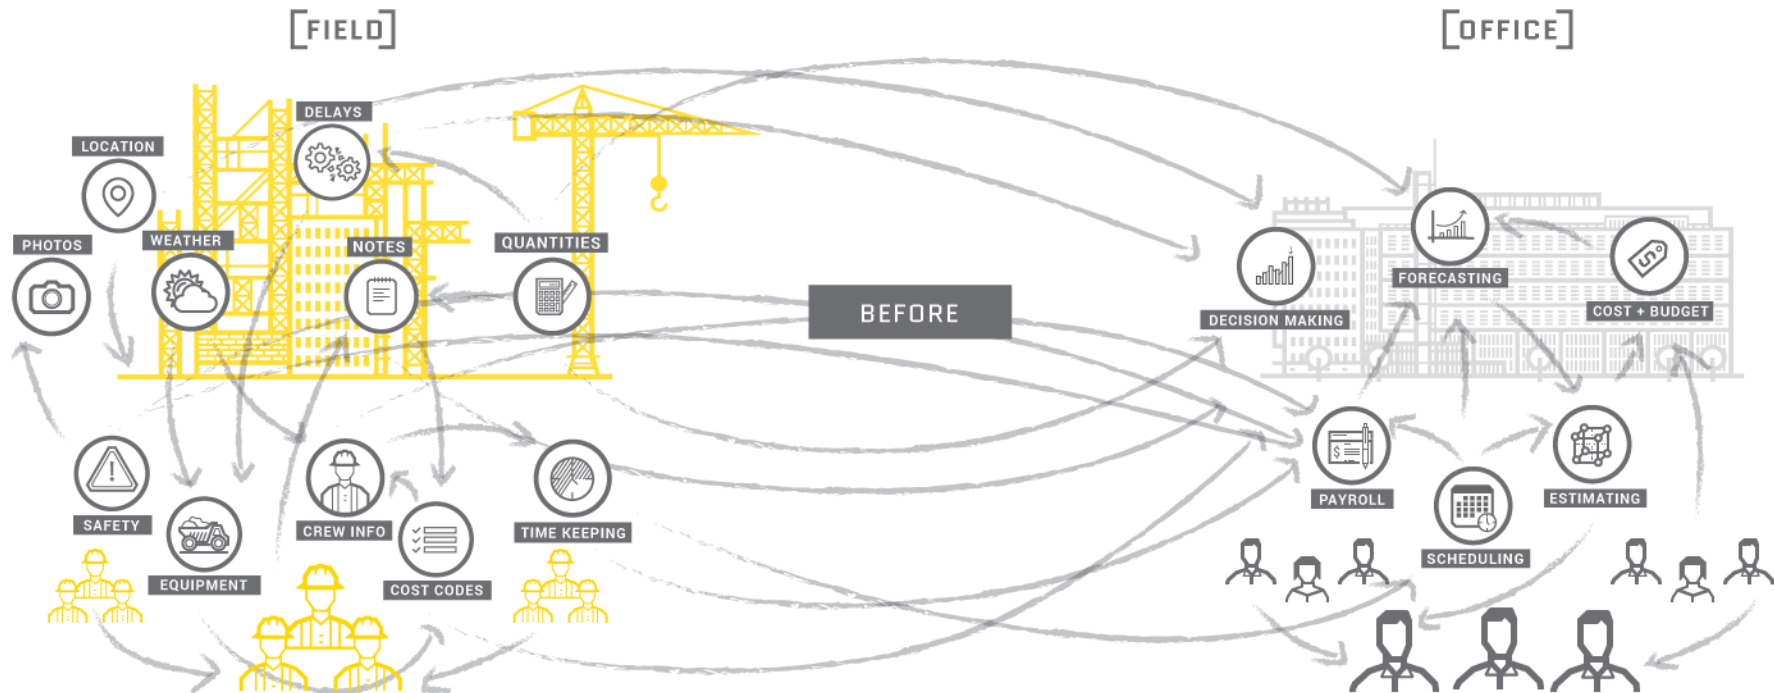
[FIELD]

[OFFICE]

DELAYS

LOCATION

PHOTOS

WEATHER

NOTES

QUANTITIES

BEFORE

DECISION MAKING

FORECASTING

COST + BUDGET

SAFETY

EQUIPMENT

CREW INFO

COST CODES

TIME KEEPING

PAYROLL

SCHEDULING

ESTIMATING